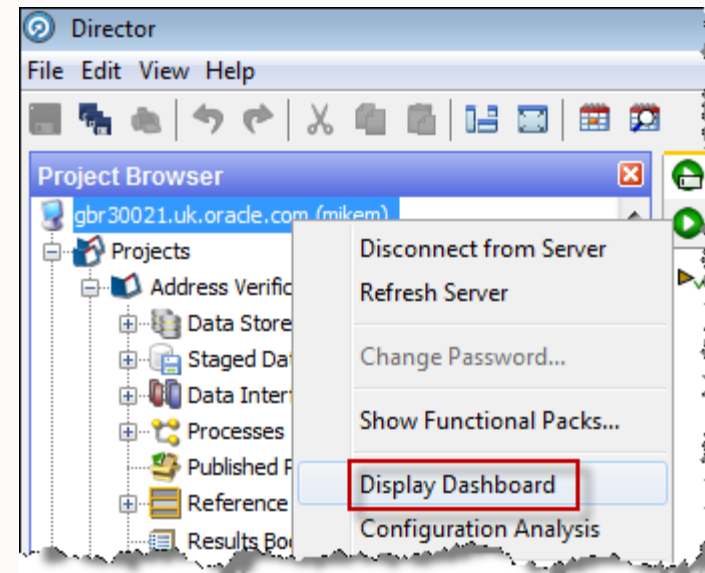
Director

File Edit View Help

Project Browser

gbr30021.uk.oracle.com (mikem)

Projects

Address Verific

Data Store

Staged Dat

Data Inter

Processes

Published F

Reference

Results Bo

Disconnect from Server

Refresh Server

Change Password...

Show Functional Packs...

Display Dashboard

Configuration Analysis